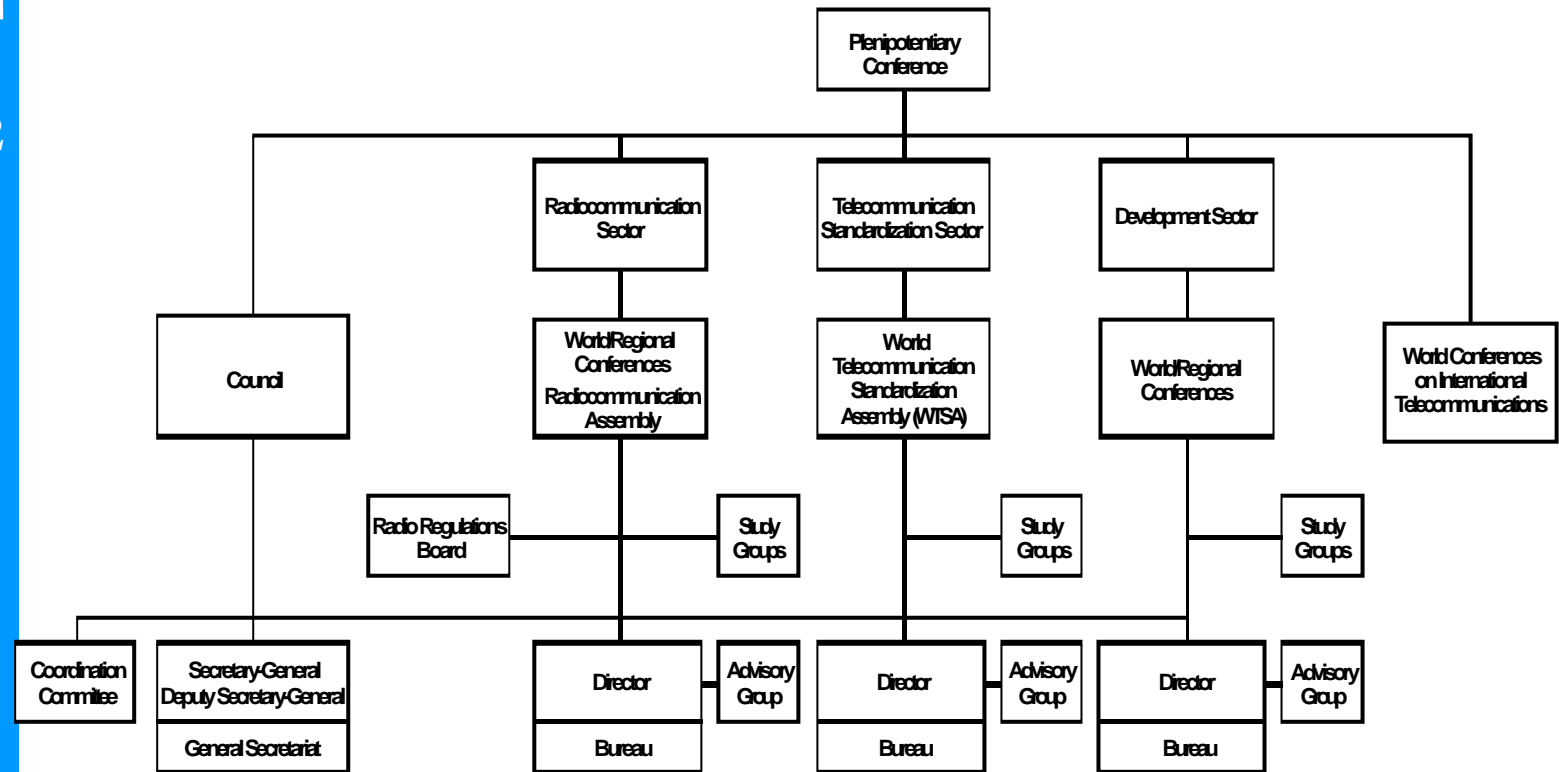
Plenipotentiary Conference

Council

Radiocommunication Sector

Telecommunication Standardization Sector

Development Sector

World Conferences on International Telecommunications

World/Regional Conferences

Radiocommunication Assembly

World Telecommunication Standardization Assembly (WTSA)

World/Regional Conferences

Radio Regulations Board

Study Groups

Study Groups

Study Groups

Coordination Commitee

Secretary-General Deputy Secretary-General

General Secretariat

Director

Bureau

Advisory Group

Director

Bureau

Advisory Group

Director

Bureau

Advisory Group